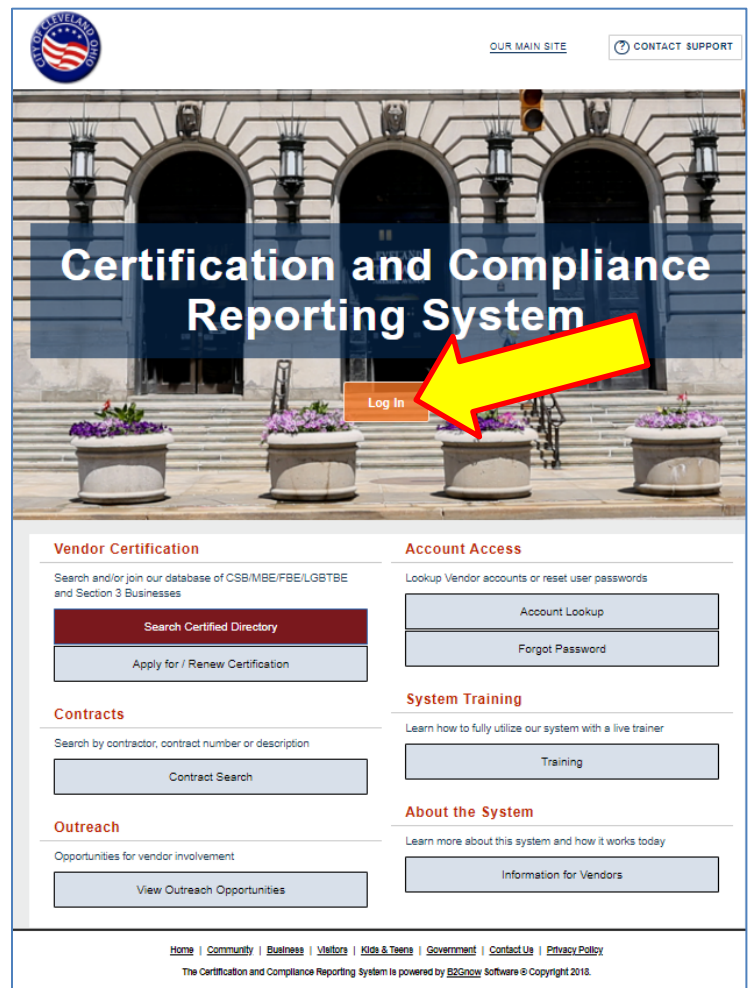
CITY OF CLEVELAND OHIO

OUR MAIN SITE

CONTACT SUPPORT

Certification and Compliance Reporting System

Log In

Vendor Certification

Search and/or join our database of CSB/MBE/FBE/LGBTBE and Section 3 Businesses

Search Certified Directory

Apply for / Renew Certification

Contracts

Search by contractor, contract number or description

Contract Search

Outreach

Opportunities for vendor involvement

View Outreach Opportunities

Account Access

Lookup Vendor accounts or reset user passwords

Account Lookup

Forgot Password

System Training

Learn how to fully utilize our system with a live trainer

Training

About the System

Learn more about this system and how it works today

Information for Vendors

Home | Community | Business | Visitors | Kids & Teens | Government | Contact Us | Privacy Policy

The Certification and Compliance Reporting System is powered by B2Gnow Software ® Copyright 2018.